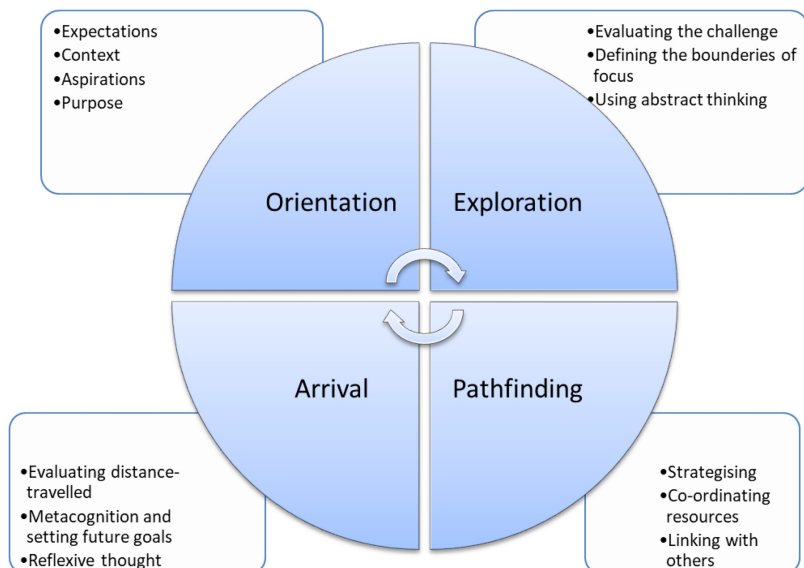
•Expectations
•Context
•Aspirations
•Purpose

•Evaluating the challenge
•Defining the bounderies of focus
•Using abstract thinking

Orientation

Exploration

Arrival

Pathfinding

•Evaluating distance-travelled
•Metacognition and setting future goals
•Reflexive thought

•Strategising
•Co-ordinating resources
•Linking with others